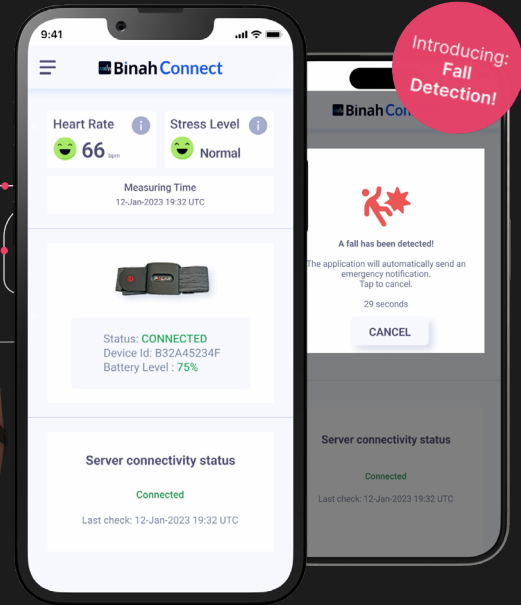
Introducing:
Fall Detection!

9:41

Binah Connect

Heart Rate
66 bpm

Stress Level
Normal

Measuring Time
12-Jan-2023 19:32 UTC

Status: CONNECTED
Device Id: B32A45234F
Battery Level : 75%

Server connectivity status
Connected
Last check: 12-Jan-2023 19:32 UTC

Binah Co

A fall has been detected!
The application will automatically send an emergency notification.
Tap to cancel.
29 seconds
CANCEL

Server connectivity status
Connected
Last check: 12-Jan-2023 19:32 UTC